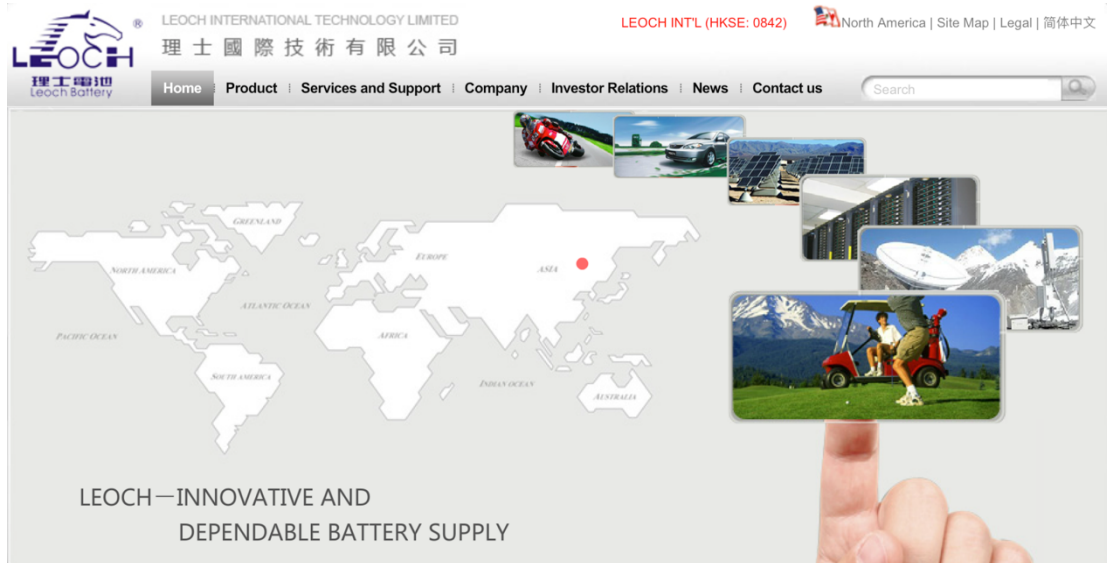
LEOCH ®
理士電池
Leoch Battery

LEOCH INTERNATIONAL TECHNOLOGY LIMITED
理士國際技術有限公司

LEOCH INT'L (HKSE: 0842)

North America | Site Map | Legal | 简体中文

Home | Product | Services and Support | Company | Investor Relations | News | Contact us

Search

GREENLAND
NORTH AMERICA
EUROPE
ASIA
ATLANTIC OCEAN
PACIFIC OCEAN
AFRICA
SOUTH AMERICA
INDIAN OCEAN
AUSTRALIA

LEOCH—INNOVATIVE AND DEPENDABLE BATTERY SUPPLY